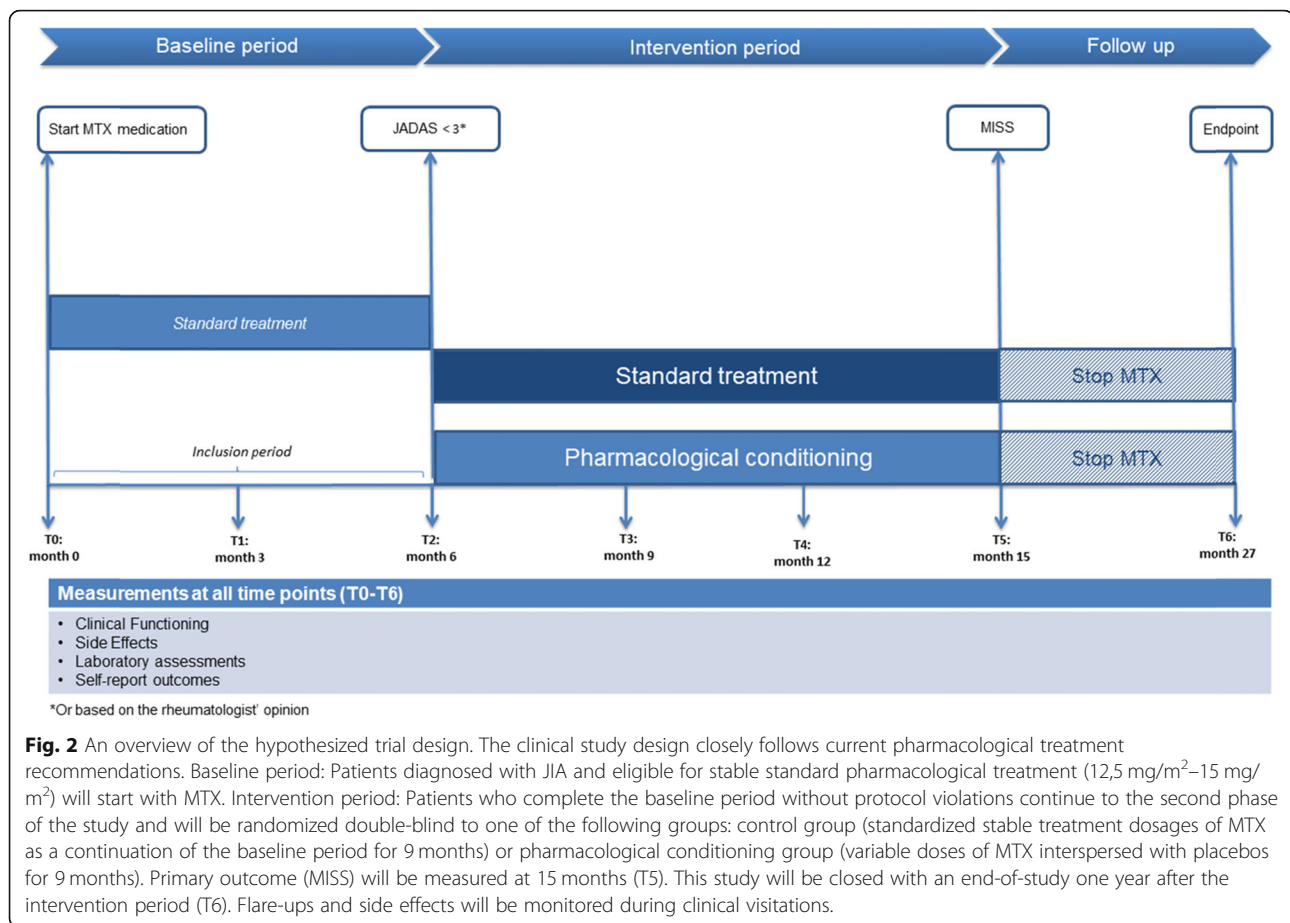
Baseline period

Intervention period

Follow up

Start MTX medication

JADAS < 3*

MISS

Endpoint

Standard treatment

Standard treatment

Stop MTX

Inclusion period

Pharmacological conditioning

Stop MTX

T0: month 0

T1: month 3

T2: month 6

T3: month 9

T4: month 12

T5: month 15

T6: month 27

Measurements at all time points (T0-T6)

- Clinical Functioning
- Side Effects
- Laboratory assessments
- Self-report outcomes

*Or based on the rheumatologist' opinion

**Fig. 2** An overview of the hypothesized trial design. The clinical study design closely follows current pharmacological treatment recommendations. Baseline period: Patients diagnosed with JIA and eligible for stable standard pharmacological treatment (12,5 mg/m$^2$–15 mg/m$^2$) will start with MTX. Intervention period: Patients who complete the baseline period without protocol violations continue to the second phase of the study and will be randomized double-blind to one of the following groups: control group (standardized stable treatment dosages of MTX as a continuation of the baseline period for 9 months) or pharmacological conditioning group (variable doses of MTX interspersed with placebos for 9 months). Primary outcome (MISS) will be measured at 15 months (T5). This study will be closed with an end-of-study one year after the intervention period (T6). Flare-ups and side effects will be monitored during clinical visitations.